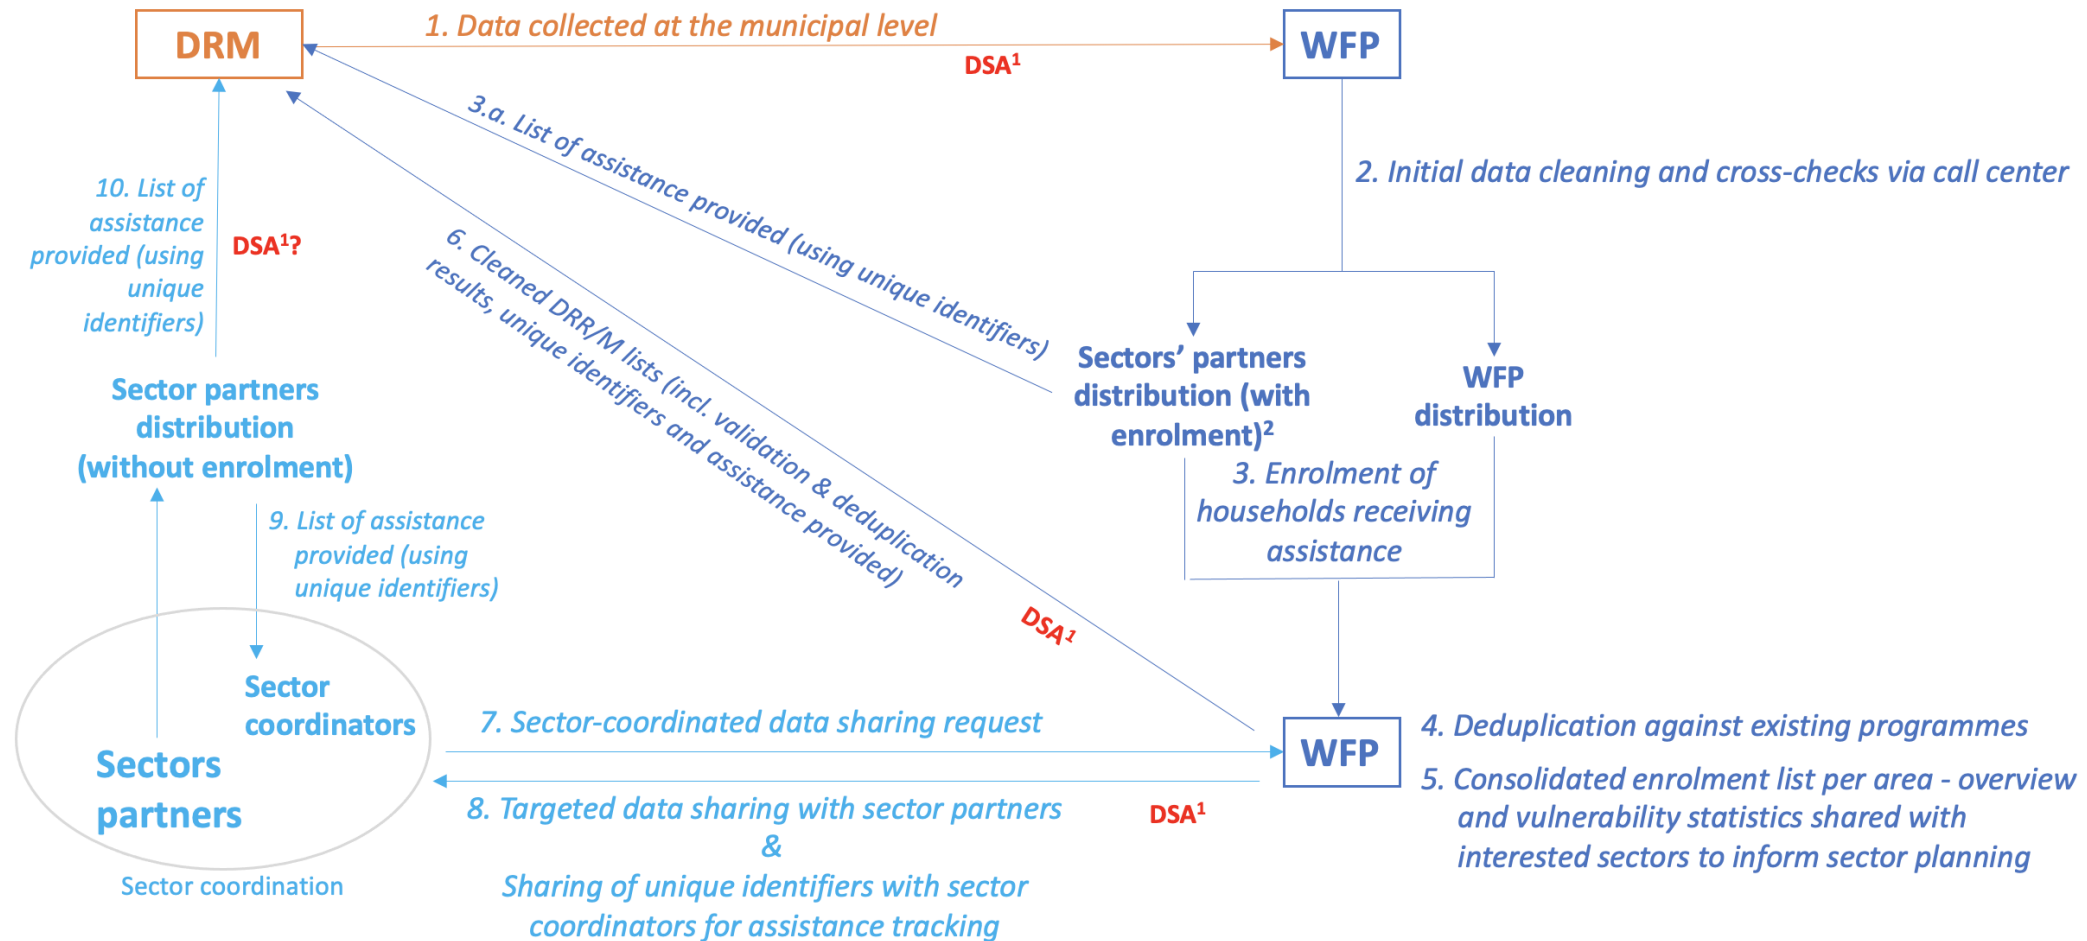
DRM

1. Data collected at the municipal level

DSA$^1$

WFP

3.a. List of assistance provided (using unique identifiers)

2. Initial data cleaning and cross-checks via call center

10. List of assistance provided (using unique identifiers)

DSA$^1$?

6. Cleaned DRR/M lists (incl. validation & deduplication results, unique identifiers and assistance provided)

Sectors' partners distribution (with enrolment)$^2$

WFP distribution

Sector partners distribution (without enrolment)

3. Enrolment of households receiving assistance

9. List of assistance provided (using unique identifiers)

DSA$^1$

Sector coordinators

Sectors partners

Sector coordination

7. Sector-coordinated data sharing request

WFP

4. Deduplication against existing programmes

5. Consolidated enrolment list per area - overview and vulnerability statistics shared with interested sectors to inform sector planning

8. Targeted data sharing with sector partners
&
Sharing of unique identifiers with sector coordinators for assistance tracking

DSA$^1$